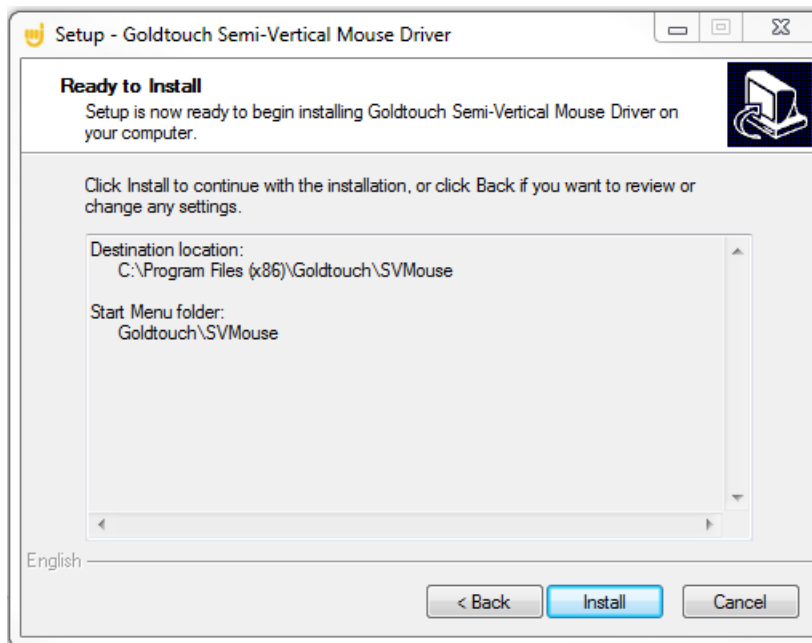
Setup - Goldtouch Semi-Vertical Mouse Driver

Ready to Install
Setup is now ready to begin installing Goldtouch Semi-Vertical Mouse Driver on your computer.

Click Install to continue with the installation, or click Back if you want to review or change any settings.

Destination location:
C:\Program Files (x86)\Goldtouch\SVMouse

Start Menu folder:
Goldtouch\SVMouse

English

< Back
Install
Cancel